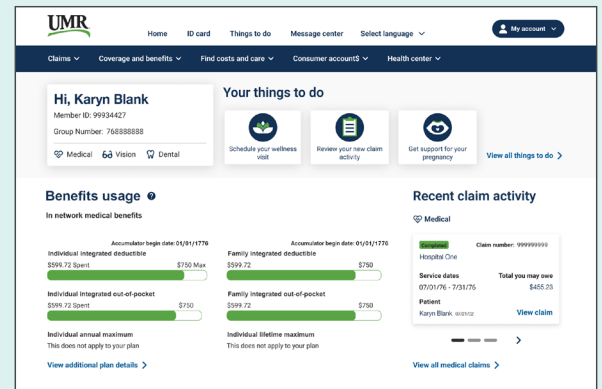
UMR

Home ID card Things to do Message center Select language

My account

Claims Coverage and benefits Find costs and care Consumer account$ Health center

Hi, Karyn Blank

Member ID: 99934427

Group Number: 768888888

Medical Vision Dental

Your things to do

Schedule your wellness visit

Review your new claim activity

Get support for your pregnancy

View all things to do

Benefits usage

In network medical benefits

Accumulator begin date: 01/01/1776

Individual integrated deductible

$599.72 Spent $750 Max

Individual integrated out-of-pocket

$599.72 Spent $750

Individual annual maximum

This does not apply to your plan

Accumulator begin date: 01/01/1776

Family integrated deductible

$599.72 $750

Family integrated out-of-pocket

$599.72 $750

Individual lifetime maximum

This does not apply to your plan

View additional plan details

Recent claim activity

Medical

Completed Claim number: 999999999

Hospital One

Service dates Total you may owe

07/01/76 - 7/31/76 $455.23

Patient

Karyn Blank 01/01/32

View claim

View all medical claims